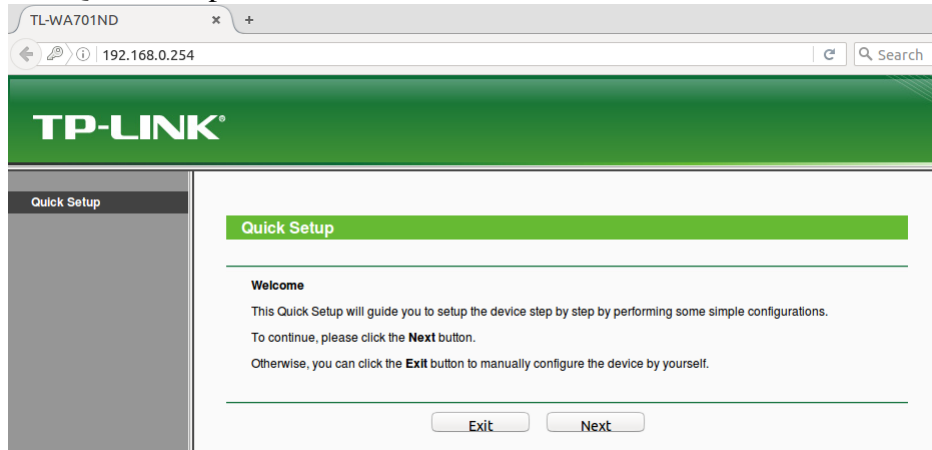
TL-WA701ND × +

192.168.0.254

Search

TP-LINK®

Quick Setup

Quick Setup

Welcome

This Quick Setup will guide you to setup the device step by step by performing some simple configurations.

To continue, please click the Next button.

Otherwise, you can click the Exit button to manually configure the device by yourself.

Exit Next